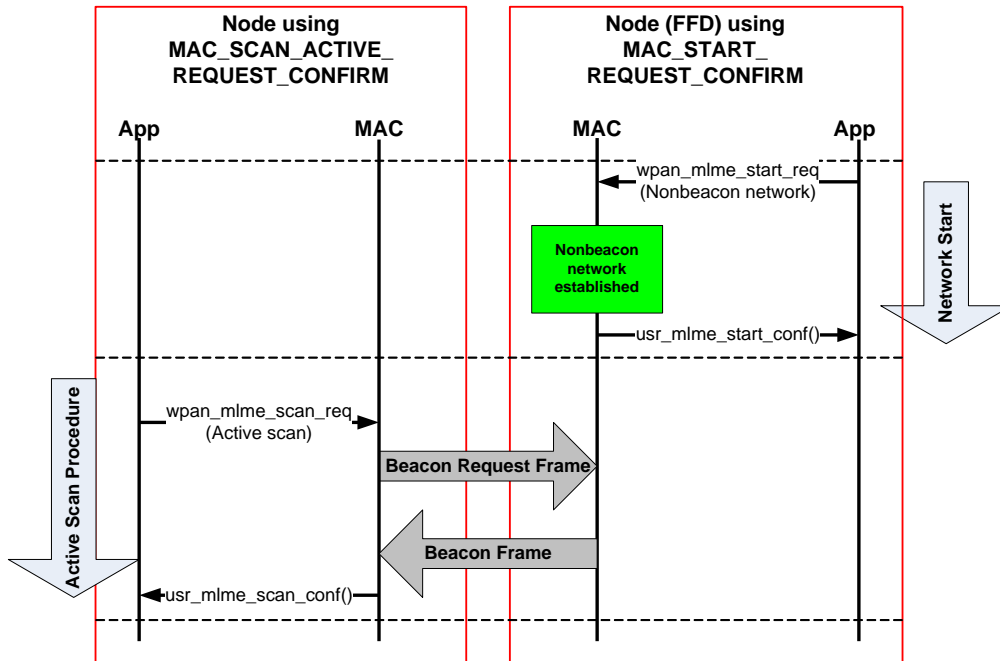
Node using MAC_SCAN_ACTIVE_REQUEST_CONFIRM

Node (FFD) using MAC_START_REQUEST_CONFIRM

App

MAC

MAC

App

wpan_mlme_start_req (Nonbeacon network)

Network Start

Nonbeacon network established

usr_mlme_start_conf()

Active Scan Procedure

wpan_mlme_scan_req (Active scan)

Beacon Request Frame

Beacon Frame

usr_mlme_scan_conf()